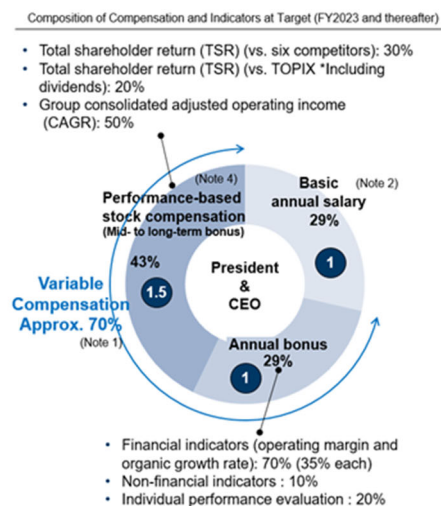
Composition of Compensation and Indicators at Target (FY2023 and thereafter)

• Total shareholder return (TSR) (vs. six competitors): 30%
• Total shareholder return (TSR) (vs. TOPIX *Including dividends): 20%
• Group consolidated adjusted operating income (CAGR): 50%

(Note 4)
Performance-based stock compensation
(Mid- to long-term bonus)
43%
1.5

Basic annual salary (Note 2)
29%
1

President & CEO

Variable Compensation Approx. 70%
(Note 1)

Annual bonus
29%
1

• Financial indicators (operating margin and organic growth rate): 70% (35% each)
• Non-financial indicators : 10%
• Individual performance evaluation : 20%